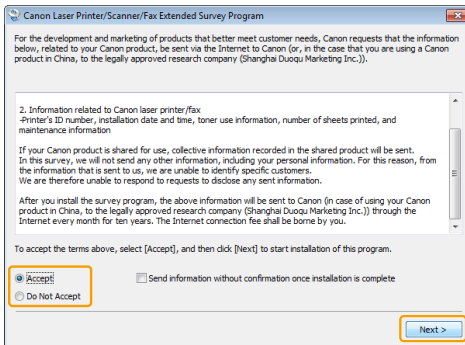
Canon Laser Printer/Scanner/Fax Extended Survey Program

For the development and marketing of products that better meet customer needs, Canon requests that the information below, related to your Canon product, be sent via the Internet to Canon (or, in the case that you are using a Canon product in China, to the legally approved research company (Shanghai Duoqu Marketing Inc.)).

2. Information related to Canon laser printer/fax
-Printer's ID number, installation date and time, toner use information, number of sheets printed, and maintenance information

If your Canon product is shared for use, collective information recorded in the shared product will be sent.
In this survey, we will not send any other information, including your personal information. For this reason, from the information that is sent to us, we are unable to identify specific customers.
We are therefore unable to respond to requests to disclose any sent information.

After you install the survey program, the above information will be sent to Canon (in case of using your Canon product in China, to the legally approved research company (Shanghai Duoqu Marketing Inc.)) through the Internet every month for ten years. The Internet connection fee shall be borne by you.

To accept the terms above, select [Accept], and then click [Next] to start installation of this program.

Accept
Do Not Accept

Send information without confirmation once installation is complete

Next >